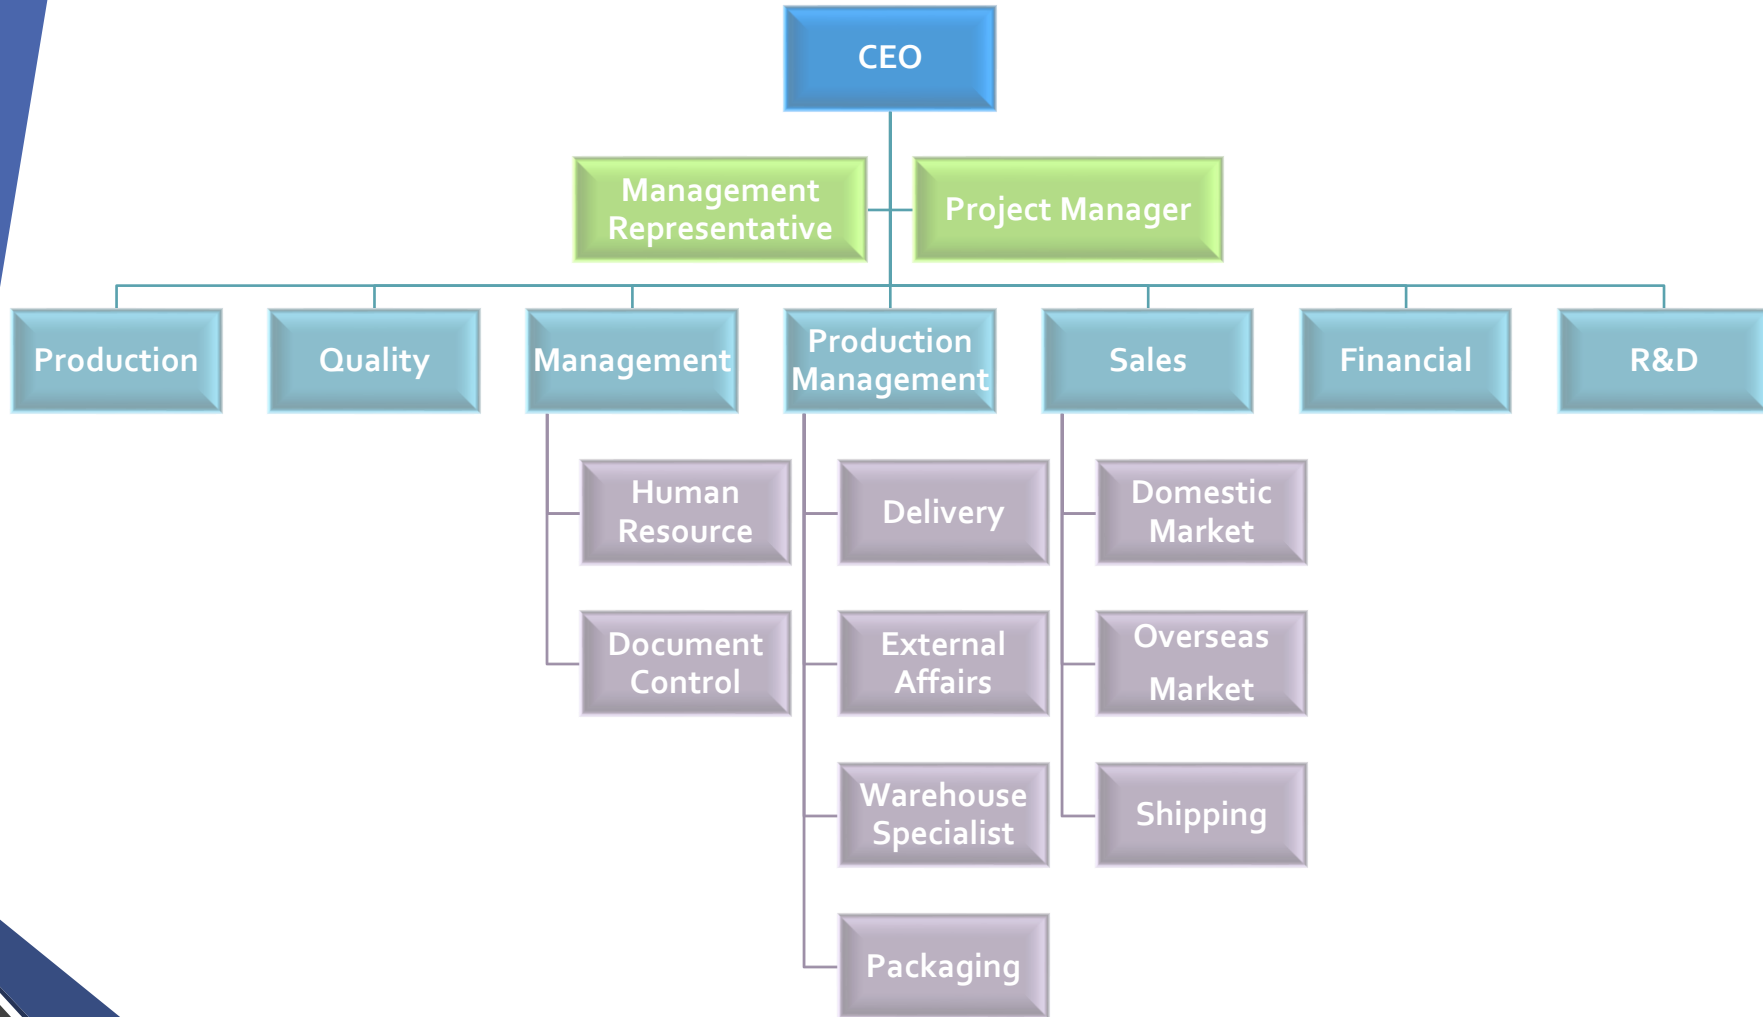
CEO

Management Representative

Project Manager

Production

Quality

Management

Production Management

Sales

Financial

R&D

Human Resource

Document Control

Delivery

External Affairs

Warehouse Specialist

Packaging

Domestic Market

Overseas Market

Shipping